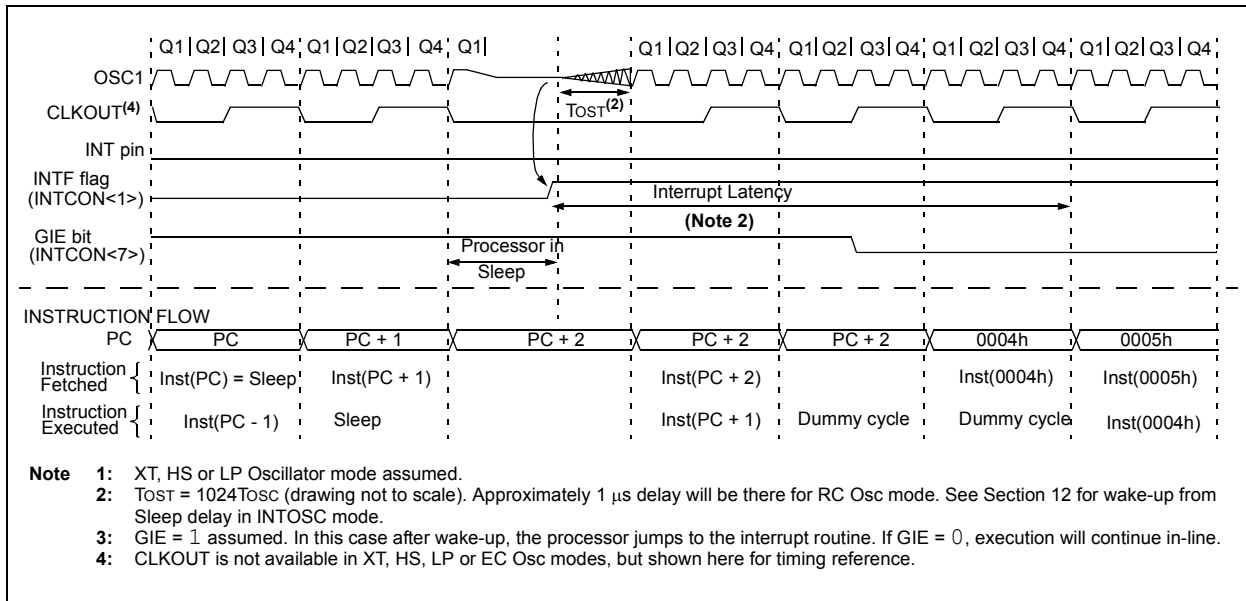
Q1 | Q2 | Q3 | Q4 | Q1 | Q2 | Q3 | Q4 | Q1 | Q1 | Q2 | Q3 | Q4 | Q1 | Q2 | Q3 | Q4 | Q1 | Q2 | Q3 | Q4 | Q1 | Q2 | Q3 | Q4

OSC1

CLKOUT$^{(4)}$

TOST$^{(2)}$

INT pin

INTF flag (INTCON<1>)

Interrupt Latency

(Note 2)

GIE bit (INTCON<7>)

Processor in Sleep

INSTRUCTION FLOW

PC

| PC | PC + 1 | PC + 2 | PC + 2 | PC + 2 | 0004h | 0005h |
|---|---|---|---|---|---|---|

Instruction Fetched { Inst(PC) = Sleep | Inst(PC + 1) | | Inst(PC + 2) | | Inst(0004h) | Inst(0005h)

Instruction Executed { Inst(PC - 1) | Sleep | | Inst(PC + 1) | Dummy cycle | Dummy cycle | Inst(0004h)

Note 1: XT, HS or LP Oscillator mode assumed.
2: TOST = 1024TOSC (drawing not to scale). Approximately 1 μs delay will be there for RC Osc mode. See Section 12 for wake-up from Sleep delay in INTOSC mode.
3: GIE = 1 assumed. In this case after wake-up, the processor jumps to the interrupt routine. If GIE = 0, execution will continue in-line.
4: CLKOUT is not available in XT, HS, LP or EC Osc modes, but shown here for timing reference.